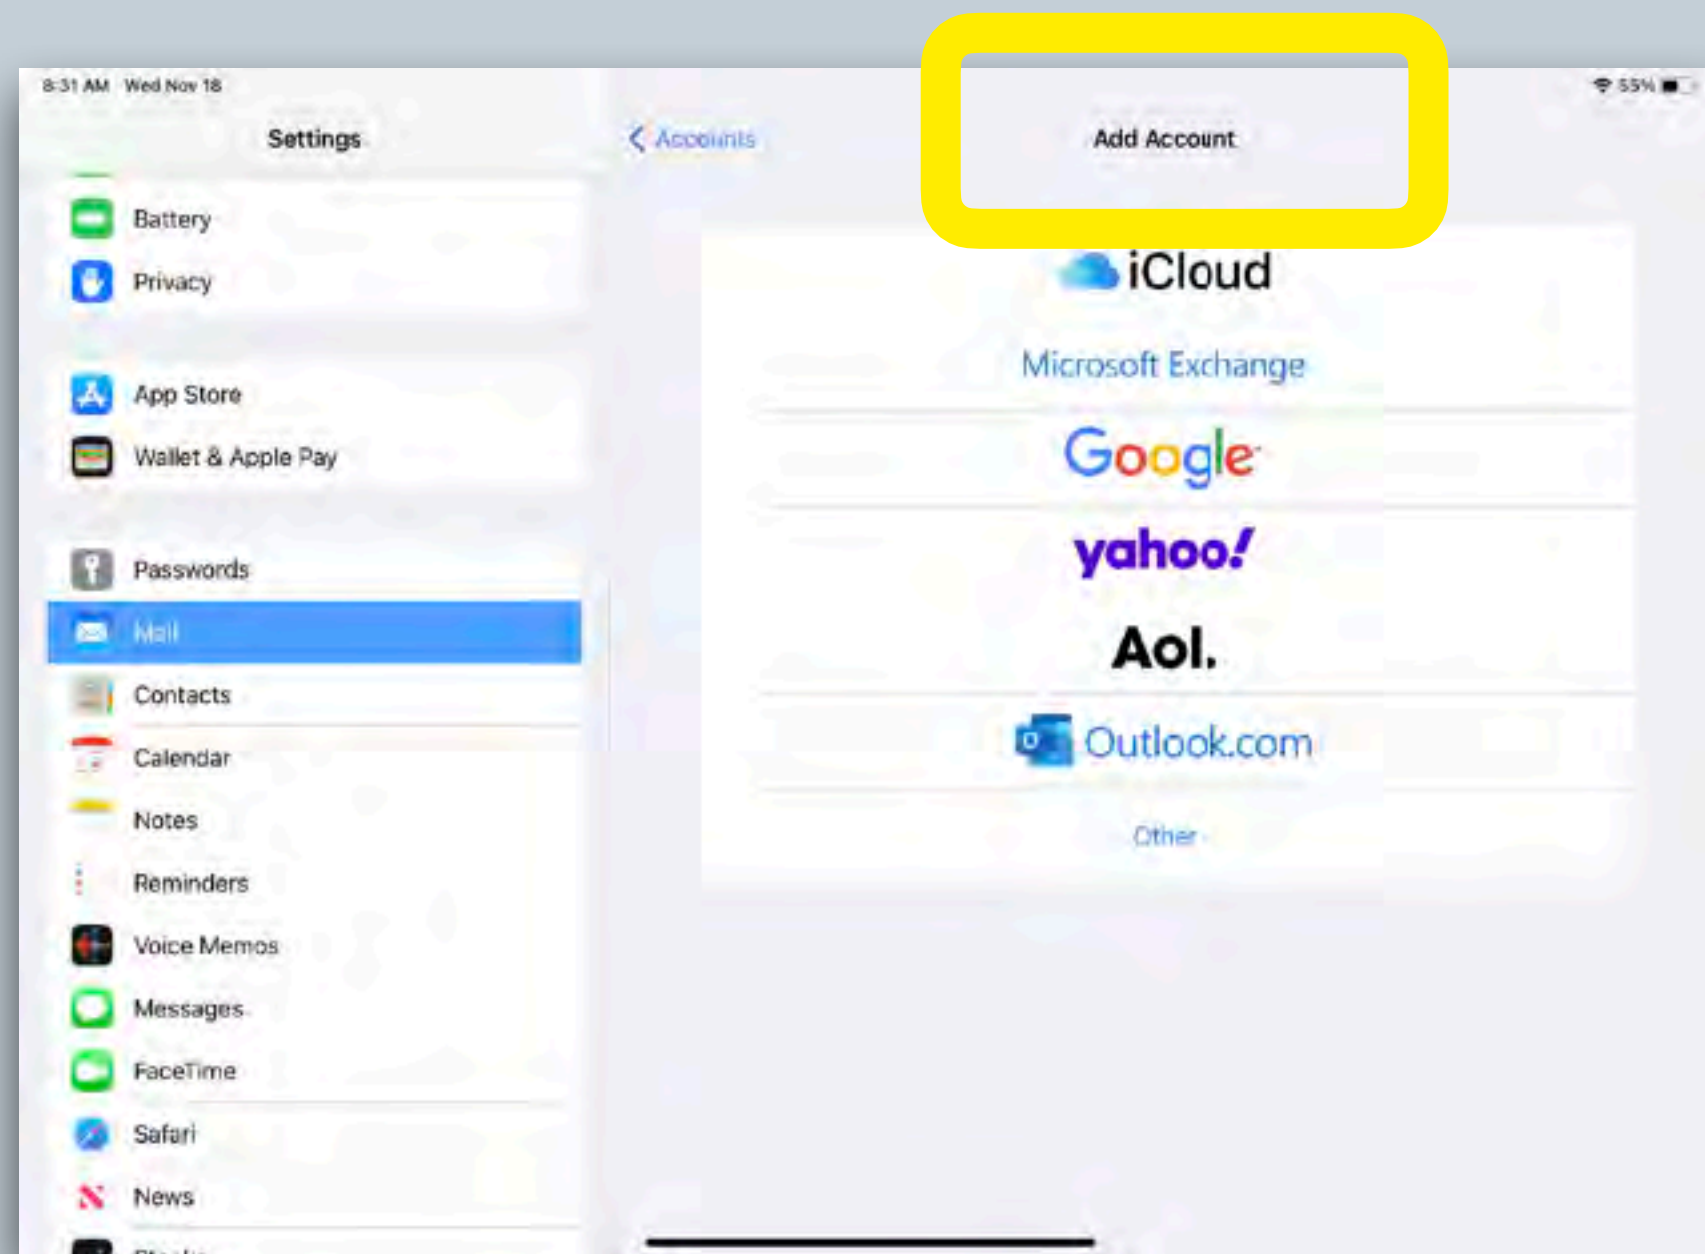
8:31 AM Wed Nov 18

55%

Settings

Battery

Privacy

App Store

Wallet & Apple Pay

Passwords

Mail

Contacts

Calendar

Notes

Reminders

Voice Memos

Messages

FaceTime

Safari

News

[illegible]

Accounts

Add Account

iCloud

Microsoft Exchange

Google

yahoo!

Aol.

Outlook.com

Other